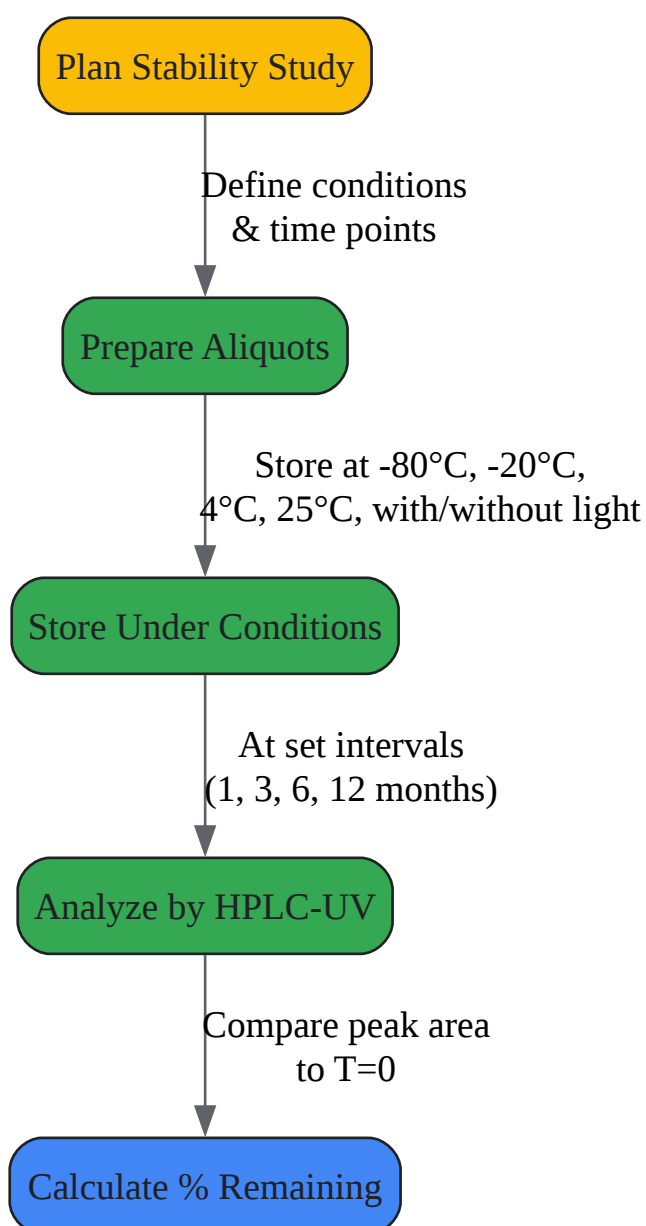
Plan Stability Study

Define conditions & time points

Prepare Aliquots

Store at -80°C, -20°C, 4°C, 25°C, with/without light

Store Under Conditions

At set intervals (1, 3, 6, 12 months)

Analyze by HPLC-UV

Compare peak area to T=0

Calculate % Remaining